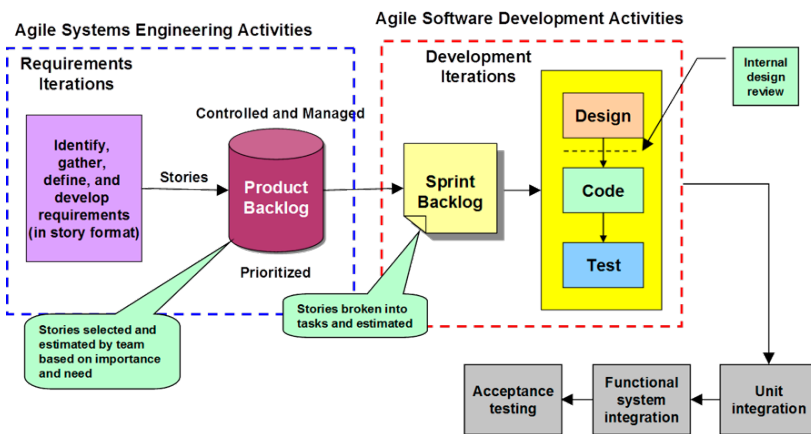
Agile Systems Engineering Activities

Agile Software Development Activities

Requirements Iterations

Identify, gather, define, and develop requirements (in story format)

Stories

Controlled and Managed

Product Backlog

Prioritized

Stories selected and estimated by team based on importance and need

Development Iterations

Sprint Backlog

Stories broken into tasks and estimated

Design

Internal design review

Code

Test

Unit integration

Functional system integration

Acceptance testing